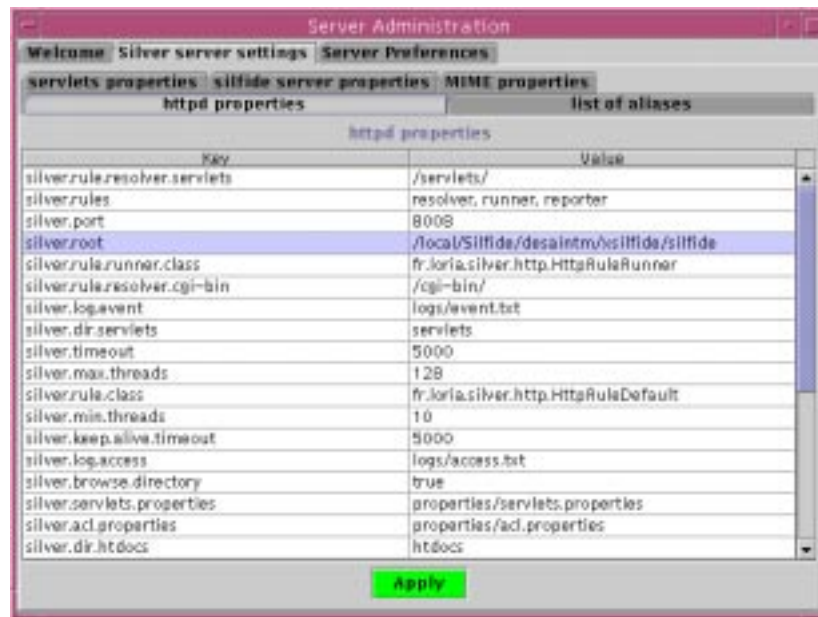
Server Administration

Welcome | Silver server settings | Server Preferences

servlets properties | silfide server properties | MIME properties

httpd properties | list of aliases

httpd properties

| Key | Value |
|---|---|
| silver.rule.resolver.servlets | /servlets/ |
| silver.rules | resolver, runner, reporter |
| silver.port | 8008 |
| silver.root | /local/Silfide/desaintm/xsilfide/silfide |
| silver.rule.runner.class | fr.loria.silver.http.HttpRuleRunner |
| silver.rule.resolver.cgi-bin | /cgi-bin/ |
| silver.log.event | logs/event.txt |
| silver.dir.servlets | servlets |
| silver.timeout | 5000 |
| silver.max.threads | 128 |
| silver.rule.class | fr.loria.silver.http.HttpRuleDefault |
| silver.min.threads | 10 |
| silver.keep.alive.timeout | 5000 |
| silver.log.access | logs/access.txt |
| silver.browse.directory | true |
| silver.servlets.properties | properties/servlets.properties |
| silver.acl.properties | properties/acl.properties |
| silver.dir.htdocs | htdocs |

Apply